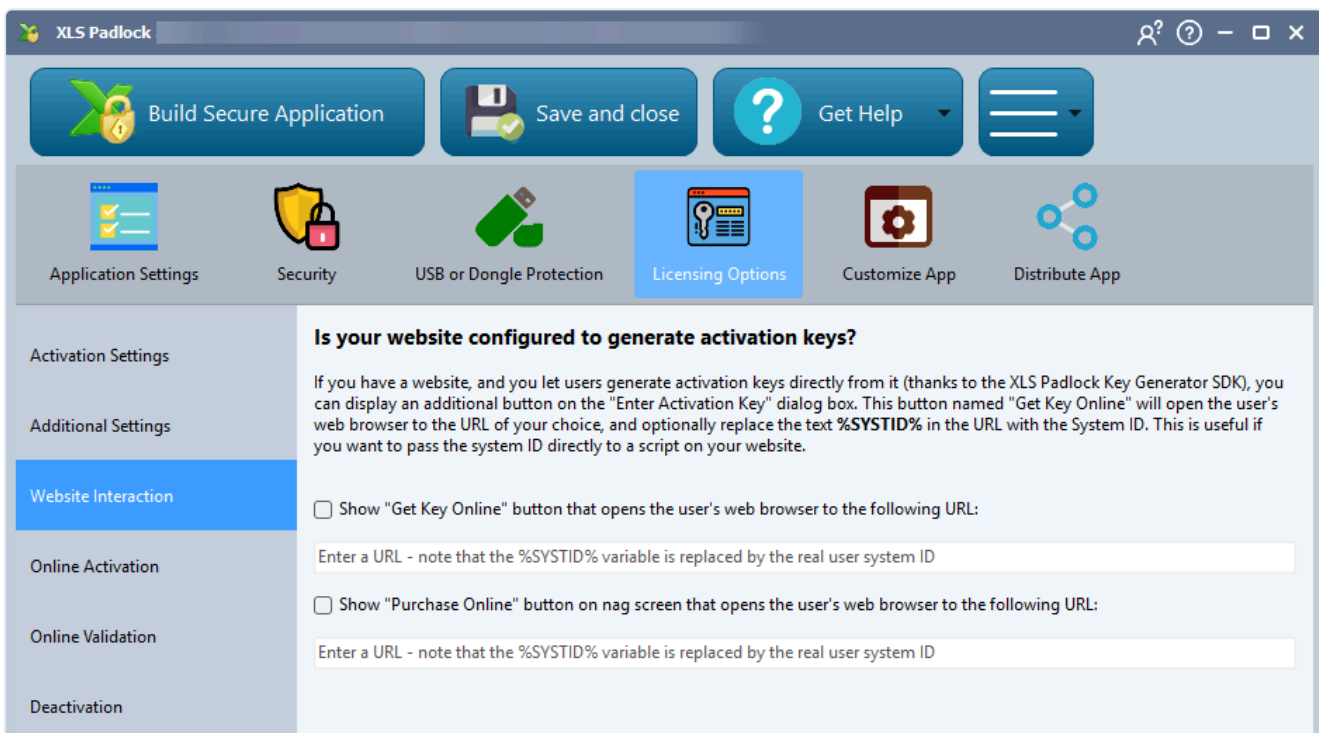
XLS Padlock

Build Secure Application

Save and close

Get Help

Application Settings

Security

USB or Dongle Protection

Licensing Options

Customize App

Distribute App

Activation Settings

Additional Settings

Website Interaction

Online Activation

Online Validation

Deactivation

**Is your website configured to generate activation keys?**

If you have a website, and you let users generate activation keys directly from it (thanks to the XLS Padlock Key Generator SDK), you can display an additional button on the "Enter Activation Key" dialog box. This button named "Get Key Online" will open the user's web browser to the URL of your choice, and optionally replace the text **%SYSTID%** in the URL with the System ID. This is useful if you want to pass the system ID directly to a script on your website.

Show "Get Key Online" button that opens the user's web browser to the following URL:

Enter a URL - note that the %SYSTID% variable is replaced by the real user system ID

Show "Purchase Online" button on nag screen that opens the user's web browser to the following URL:

Enter a URL - note that the %SYSTID% variable is replaced by the real user system ID